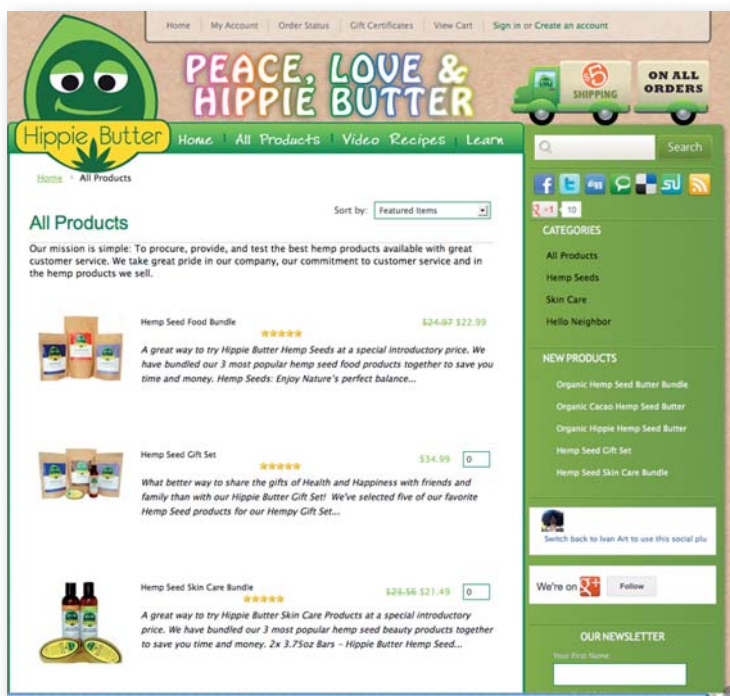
Home | My Account | Order Status | Gift Certificates | View Cart | Sign in or Create an account

PEACE, LOVE & HIPPIE BUTTER

$5 SHIPPING

ON ALL ORDERS

Hippie Butter

Home | All Products | Video Recipes | Learn

Search

Home > All Products

All Products

Sort by: Featured Items

Our mission is simple: To procure, provide, and test the best hemp products available with great customer service. We take great pride in our company, our commitment to customer service and in the hemp products we sell.

Hemp Seed Food Bundle

$24.97 $22.99

A great way to try Hippie Butter Hemp Seeds at a special introductory price. We have bundled our 3 most popular hemp seed food products together to save you time and money. Hemp Seeds: Enjoy Nature's perfect balance...

Hemp Seed Gift Set

$34.99 0

What better way to share the gifts of Health and Happiness with friends and family than with our Hippie Butter Gift Set! We've selected five of our favorite Hemp Seed products for our Hempy Gift Set...

Hemp Seed Skin Care Bundle

$23.56 $21.49 0

A great way to try Hippie Butter Skin Care Products at a special introductory price. We have bundled our 3 most popular hemp seed beauty products together to save you time and money. 2x 3.75oz Bars - Hippie Butter Hemp Seed...

+1 10

CATEGORIES

All Products

Hemp Seeds

Skin Care

Hello Neighbor

NEW PRODUCTS

Organic Hemp Seed Butter Bundle

Organic Cacao Hemp Seed Butter

Organic Hippie Hemp Seed Butter

Hemp Seed Gift Set

Hemp Seed Skin Care Bundle

Switch back to Ivan Art to use this social plu

We're on +

Follow

OUR NEWSLETTER

Your First Name: